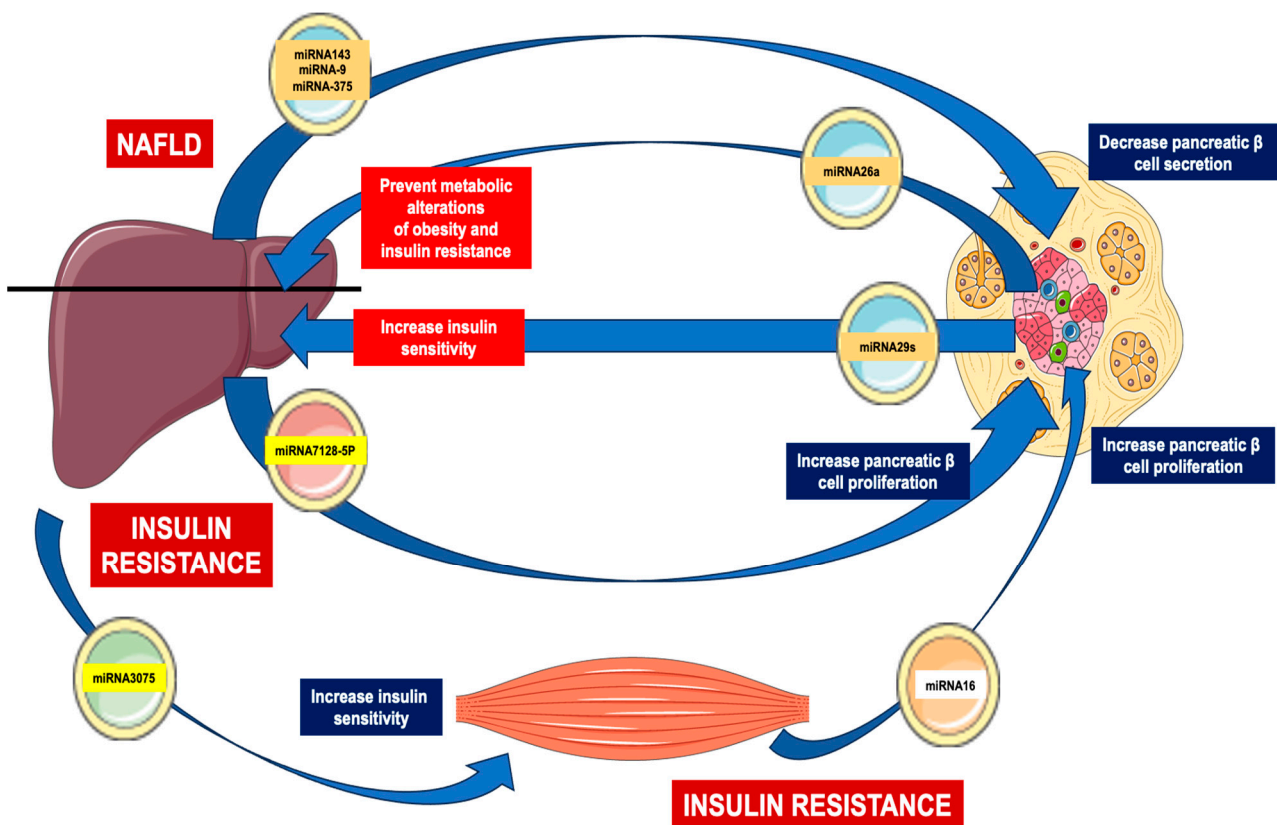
miRNA143
miRNA-9
miRNA-375

NAFLD

miRNA26a

Decrease pancreatic β cell secretion

Prevent metabolic alterations of obesity and insulin resistance

Increase insulin sensitivity

miRNA29s

miRNA7128-5P

Increase pancreatic β cell proliferation

Increase pancreatic β cell proliferation

INSULIN RESISTANCE

miRNA3075

Increase insulin sensitivity

miRNA16

INSULIN RESISTANCE